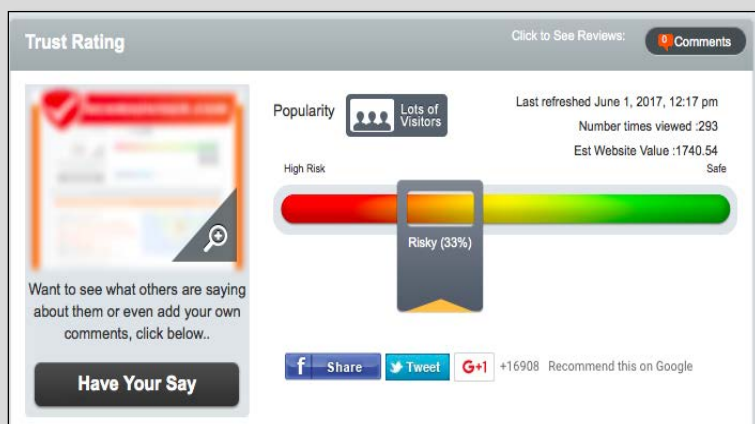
Trust Rating

Click to See Reviews: 0 Comments

Want to see what others are saying about them or even add your own comments, click below..

Have Your Say

Popularity Lots of Visitors

Last refreshed June 1, 2017, 12:17 pm

Number times viewed :293

Est Website Value :1740.54

High Risk

Safe

Risky (33%)

f Share Tweet G+1 +16908 Recommend this on Google